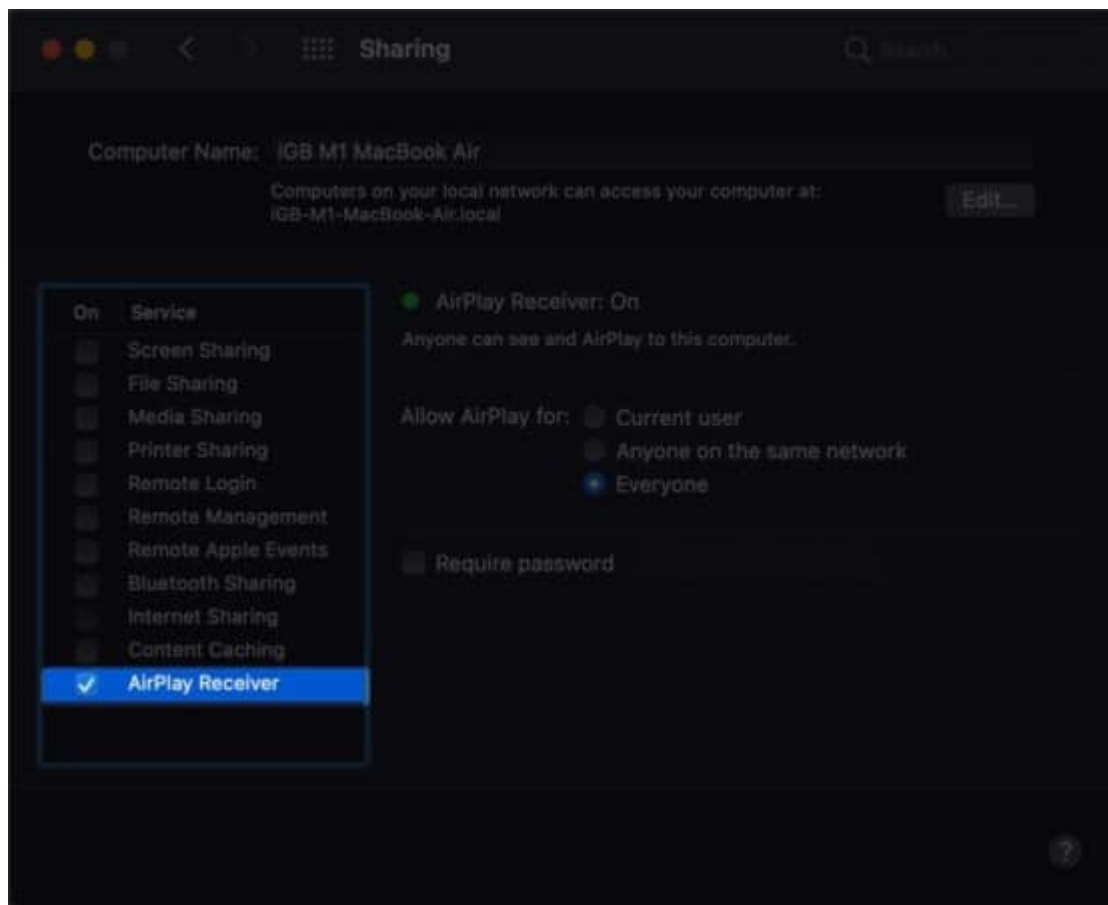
Sharing

Search

Computer Name: iGB M1 MacBook Air

Computers on your local network can access your computer at: iGB-M1-MacBook-Air.local

Edit...

| On | Service |
|---|---|
| ☐ | Screen Sharing |
| ☐ | File Sharing |
| ☐ | Media Sharing |
| ☐ | Printer Sharing |
| ☐ | Remote Login |
| ☐ | Remote Management |
| ☐ | Remote Apple Events |
| ☐ | Bluetooth Sharing |
| ☐ | Internet Sharing |
| ☐ | Content Caching |
| ☑ | AirPlay Receiver |

AirPlay Receiver: On

Anyone can see and AirPlay to this computer.

Allow AirPlay for: Current user
Anyone on the same network
Everyone

Require password

?